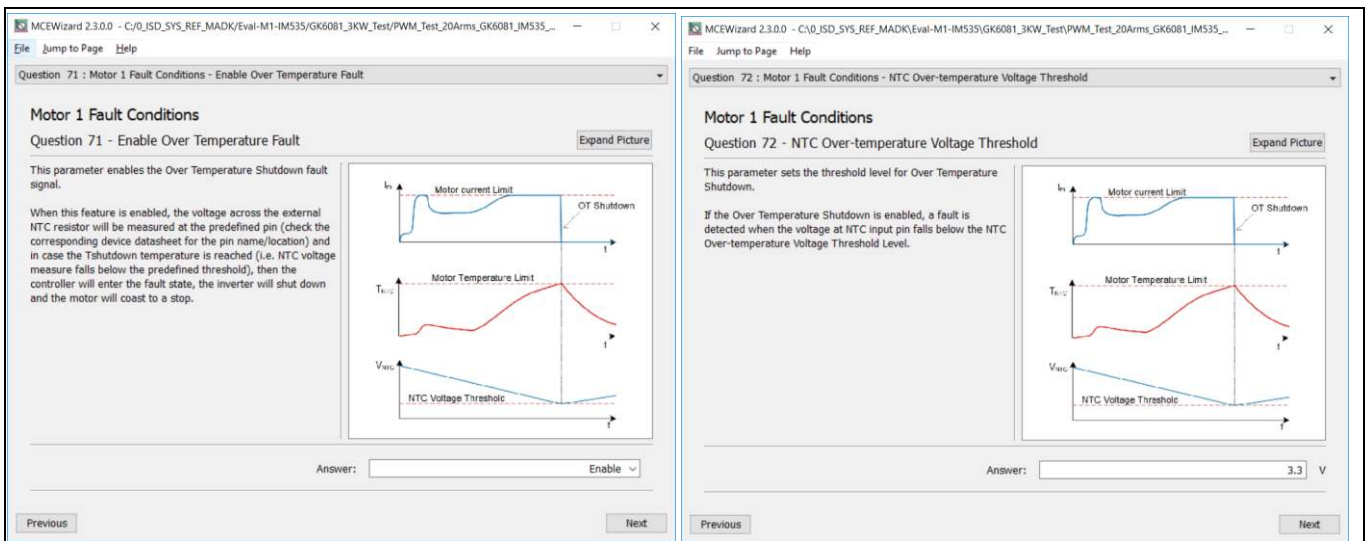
MCEWizard 2.3.0.0 - C:/0_ISD_SYS_REF_MADK/Eval-M1-IM535/GK6081_3KW_Test/PWM_Test_20Arms_GK6081_IM535_...

File Jump to Page Help

Question 71 : Motor 1 Fault Conditions - Enable Over Temperature Fault

Motor 1 Fault Conditions

Question 71 - Enable Over Temperature Fault

Expand Picture

This parameter enables the Over Temperature Shutdown fault signal.

When this feature is enabled, the voltage across the external NTC resistor will be measured at the predefined pin (check the corresponding device datasheet for the pin name/location) and in case the Tshutdown temperature is reached (i.e. NTC voltage measure falls below the predefined threshold), then the controller will enter the fault state, the inverter will shut down and the motor will coast to a stop.

$I_m$ Motor current Limit OT Shutdown t
Motor Temperature Limit $T_{NTC}$ t
$V_{NTC}$ NTC Voltage Threshold t

Answer: Enable

Previous Next

MCEWizard 2.3.0.0 - C:\0_ISD_SYS_REF_MADK\Eval-M1-IM535\GK6081_3KW_Test\PWM_Test_20Arms_GK6081_IM535_...

File Jump to Page Help

Question 72 : Motor 1 Fault Conditions - NTC Over-temperature Voltage Threshold

Motor 1 Fault Conditions

Question 72 - NTC Over-temperature Voltage Threshold

Expand Picture

This parameter sets the threshold level for Over Temperature Shutdown.

If the Over Temperature Shutdown is enabled, a fault is detected when the voltage at NTC input pin falls below the NTC Over-temperature Voltage Threshold Level.

$I_m$ Motor current Limit OT Shutdown t
Motor Temperature Limit $T_{NTC}$ t
$V_{NTC}$ NTC Voltage Threshold t

Answer: 3.3 V

Previous Next